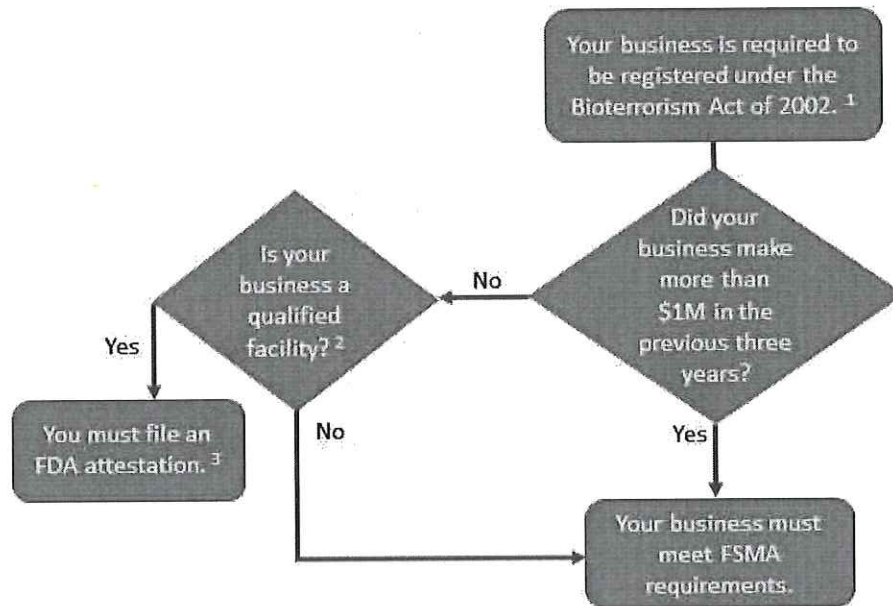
Your business is required to be registered under the Bioterrorism Act of 2002. $^1$

Did your business make more than \$1M in the previous three years?

No

Is your business a qualified facility? $^2$

Yes

You must file an FDA attestation. $^3$

No

Yes

Your business must meet FSMA requirements.